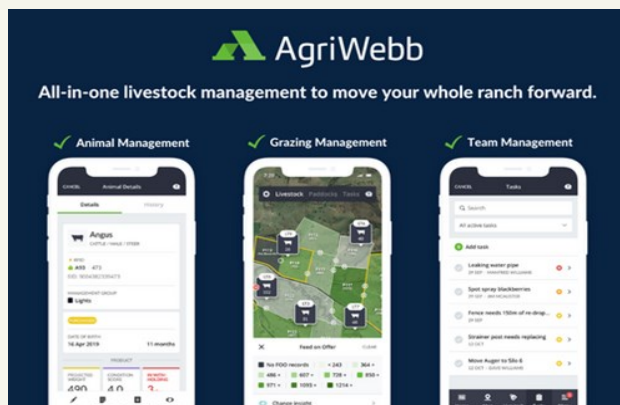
AgriWebb

All-in-one livestock management to move your whole ranch forward.

Animal Management

Grazing Management

Team Management

Animal Details

Details

History

Angus

CATTLE / MALE / STEER

MANAGEMENT GROUP

Lights

DATE OF BIRTH

14 Apr 2019

11 months

PRODUCT

Livestock

Paddocks

Tasks

Feed on Offer

CLEAR

No FOO records

< 243

364 >

486 >

607 >

728 >

850 >

971 >

1093 >

1214 >

Tasks

Search

All active tasks

Add task

Leaking water pipe

Spot spray blackberries

Fence needs 150m of re-drop...

Strainer post needs replacing

Move Auger to Silo 8